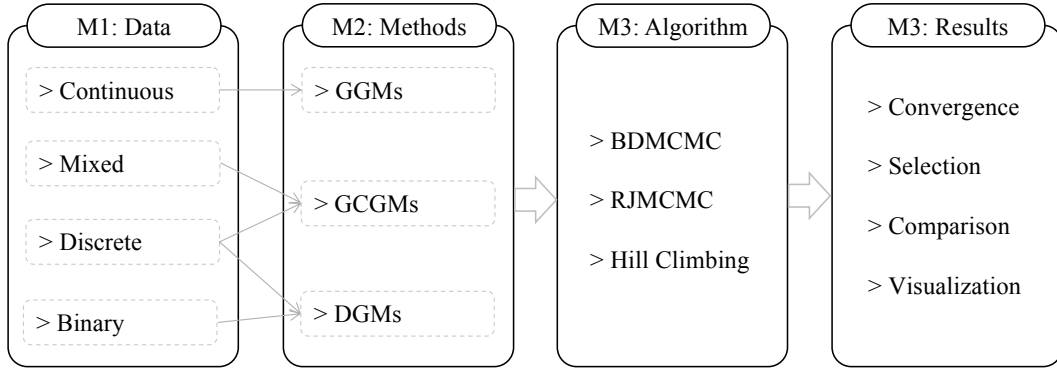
M1: Data

> Continuous

> Mixed

> Discrete

> Binary

M2: Methods

> GGMs

> GCGMs

> DGMs

M3: Algorithm

> BDMCMC

> RJMCMC

> Hill Climbing

M3: Results

> Convergence

> Selection

> Comparison

> Visualization